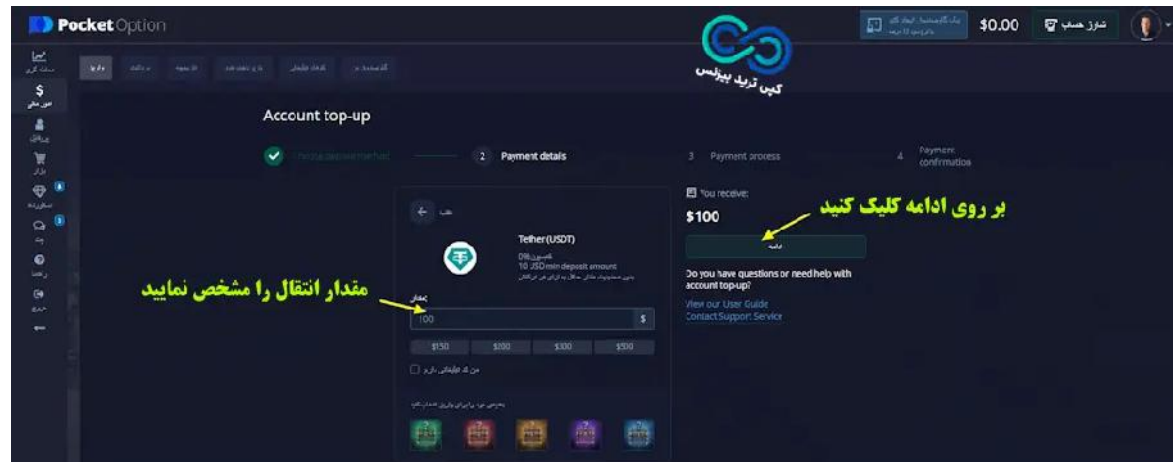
Pocket Option

$0.00

شارژ حساب

کپی ترید بیزنس

Account top-up

Choose deposit method

2 Payment details

3 Payment process

4 Payment confirmation

Tether(USDT)

10 USD min deposit amount

مقدار انتقال را مشخص نمایید

مقدار

100

$

$150

$200

$300

$500

You receive:

$100

بر روی ادامه کلیک کنید

ادامه

Do you have questions or need help with account top-up?

View our User Guide

Contact Support Service